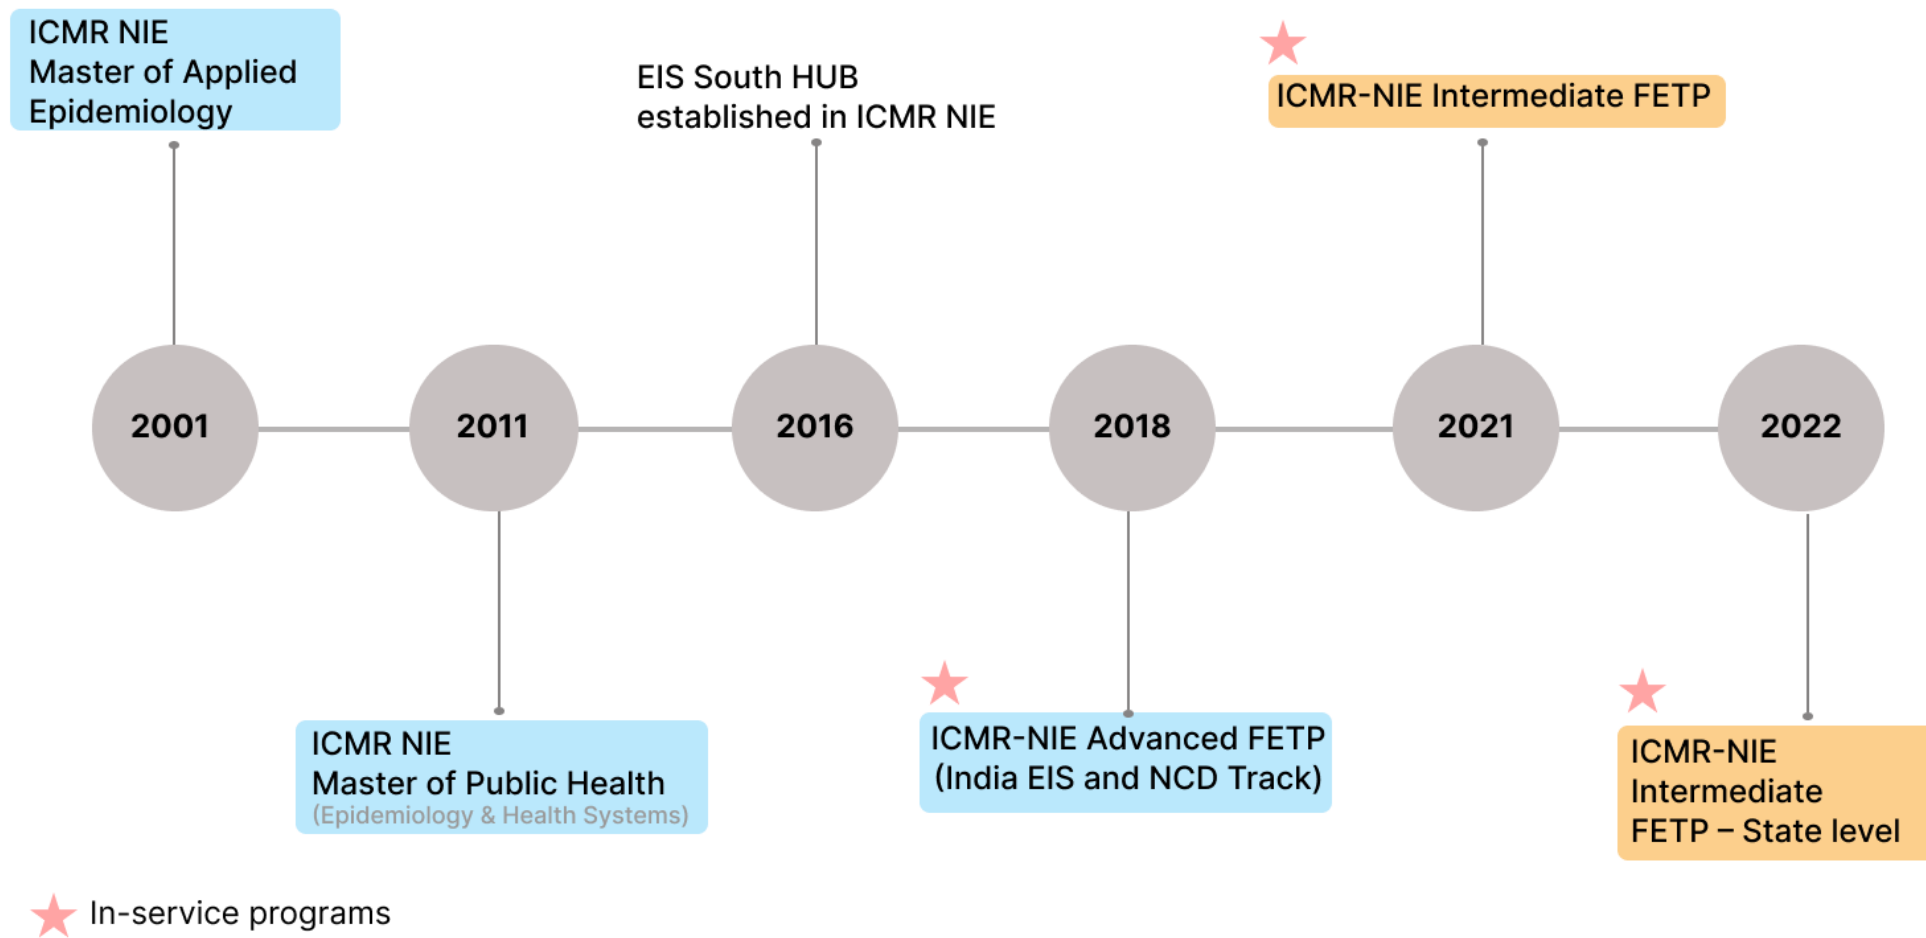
ICMR NIE
Master of Applied Epidemiology

EIS South HUB established in ICMR NIE

ICMR-NIE Intermediate FETP

2001

2011

2016

2018

2021

2022

ICMR NIE
Master of Public Health
(Epidemiology & Health Systems)

ICMR-NIE Advanced FETP
(India EIS and NCD Track)

ICMR-NIE
Intermediate
FETP – State level

In-service programs